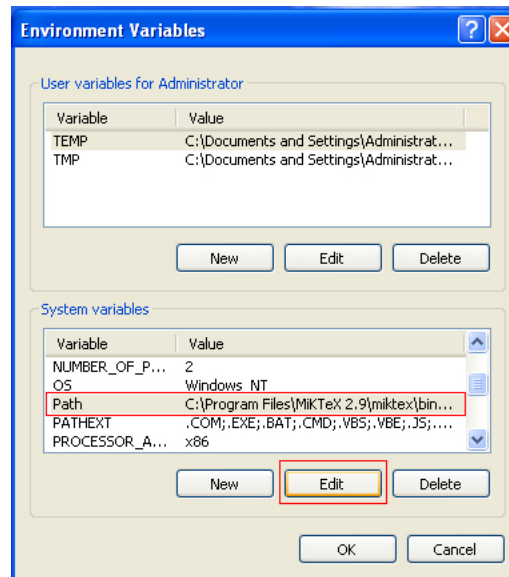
Environment Variables

User variables for Administrator

| Variable | Value |
|---|---|
| TEMP | C:\Documents and Settings\Administrat... |
| TMP | C:\Documents and Settings\Administrat... |

New Edit Delete

System variables

| Variable | Value |
|---|---|
| NUMBER_OF_P... | 2 |
| OS | Windows_NT |
| Path | C:\Program Files\MiKTeX 2.9\miktex\bin... |
| PATHEXT | .COM;.EXE;.BAT;.CMD;.VBS;.VBE;.JS;.... |
| PROCESSOR_A... | x86 |

New Edit Delete

OK Cancel